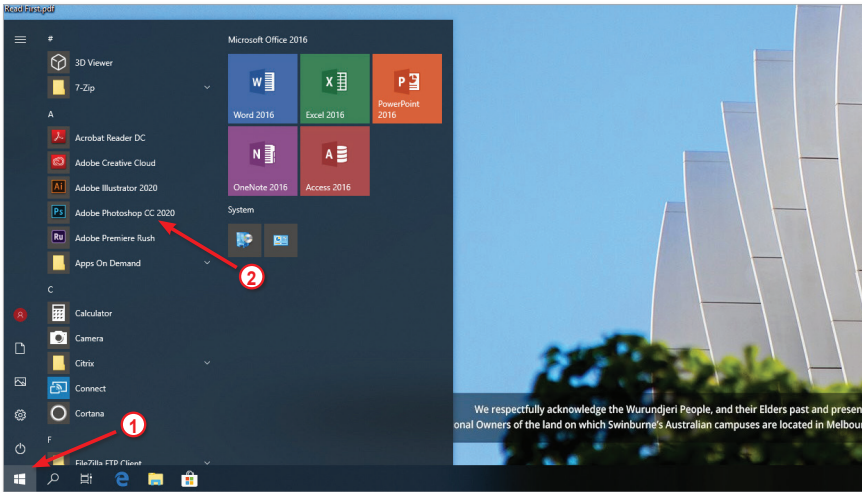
Read First.pdf

#

3D Viewer

7-Zip

A

Acrobat Reader DC

Adobe Creative Cloud

Adobe Illustrator 2020

Adobe Photoshop CC 2020

Adobe Premiere Rush

Apps On Demand

C

Calculator

Camera

Citrix

Connect

Cortana

F

FileZilla FTP Client

Microsoft Office 2016

Word 2016

Excel 2016

PowerPoint 2016

OneNote 2016

Access 2016

System

2

1

We respectfully acknowledge the Wurundjeri People, and their Elders past and presen
onal Owners of the land on which Swinburne's Australian campuses are located in Melbou